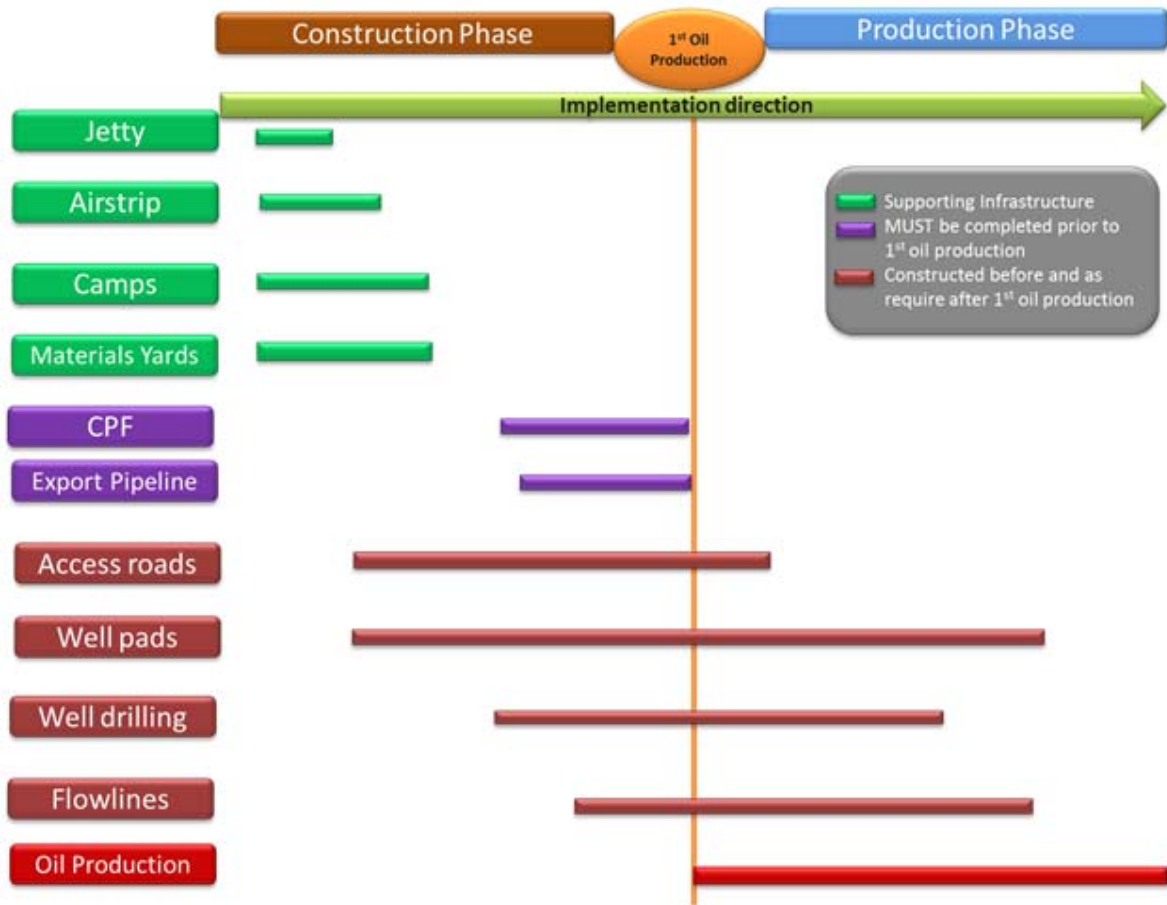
Construction Phase

1$^{st}$ Oil Production

Production Phase

Implementation direction

Jetty

Airstrip

Camps

Materials Yards

CPF

Export Pipeline

Access roads

Well pads

Well drilling

Flowlines

Oil Production

Supporting Infrastructure

MUST be completed prior to 1$^{st}$ oil production

Constructed before and as require after 1$^{st}$ oil production